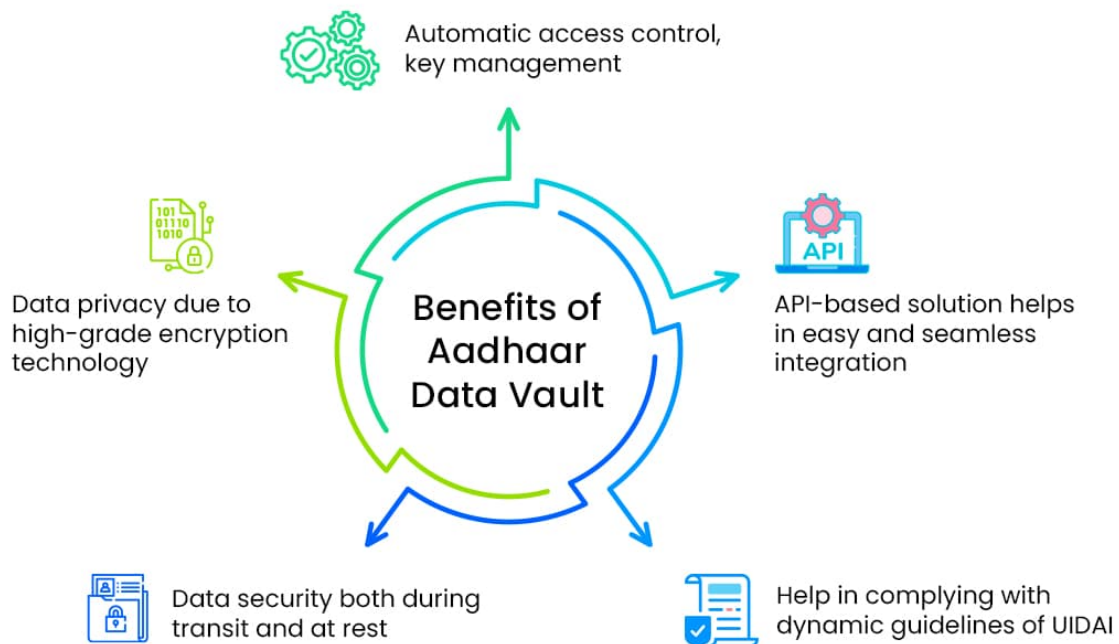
Automatic access control, key management

101
01110
1010

Data privacy due to high-grade encryption technology

Benefits of Aadhaar Data Vault

API

API-based solution helps in easy and seamless integration

Data security both during transit and at rest

Help in complying with dynamic guidelines of UIDAI